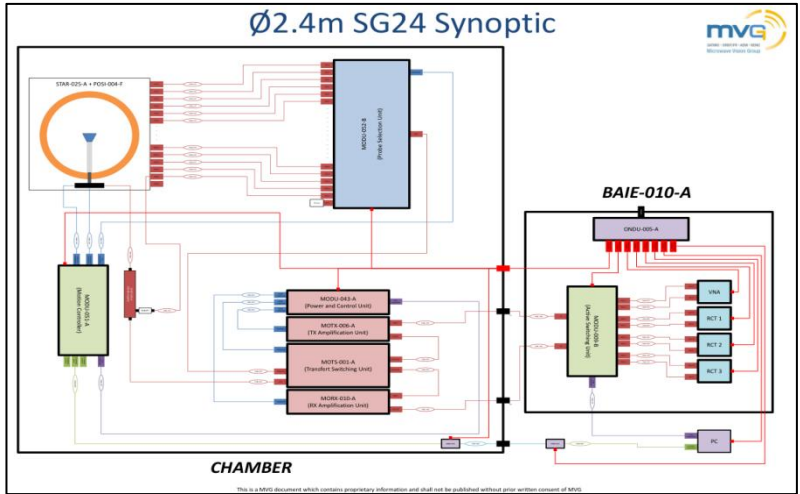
Ø2.4m SG24 Synoptic

MVG
Microwave Vision Group

STAR-025-A + POSI-004-F

MODU-052-B
(Probe Selection Unit)

BAIE-010-A

ONDU-005-A

MODU-001-A
(Motion Controller)

MODU-043-A
(Power and Control Unit)

MOTX-006-A
(TX Amplification Unit)

MOTS-001-A
(Transfert Switching Unit)

MORX-010-A
(RX Amplification Unit)

MODU-009-B
(Active Switching Unit)

VNA

RCT 1

RCT 2

RCT 3

PC

CHAMBER

This is a MVG document which contains proprietary information and shall not be published without prior written consent of MVG